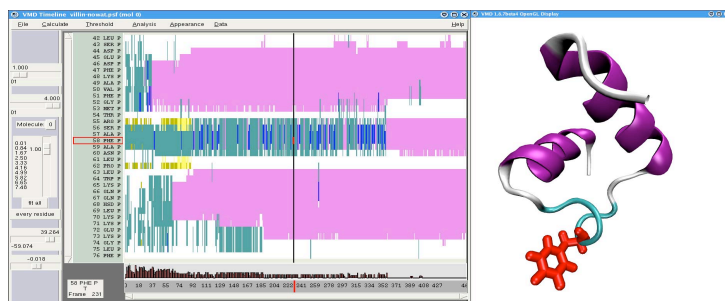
VMD Timeline villin-mwat.psf (mol 0)
File Calculate Threshold Analysis Appearance Data Help
VMD 1.8.7beta4 OpenGL Display
1.000
01
4.000
01
Molecule: 0
0.01
0.94 1.00
1.87
2.50
3.33
4.16
4.99
5.82
6.65
7.48
fit all
every residue
39.264
-59.074
-0.018
42 LEU P
43 SER P
44 ASP P
45 GLU P
46 ASP P
47 PHE P
48 LYS P
49 ALA P
50 VAL P
51 PHE P
52 GLY P
53 MET P
54 THR P
55 ARG P
56 SER P
57 ALA P
58 PHE P
59 ALA P
60 ASN P
61 LEU P
62 PRO P
63 LEU P
64 TRP P
65 LYS P
66 GLN P
67 GLN P
68 HSD P
69 LEU P
70 LYS P
71 LYS P
72 GLU P
73 LYS P
74 GLY P
75 LEU P
76 PHE P
58 PHE P
?
Frame 231
1 18 37 55 74 93 111 129 148 167 185 204 222 241 259 278 297 315 334 353 371 390 408 427 46